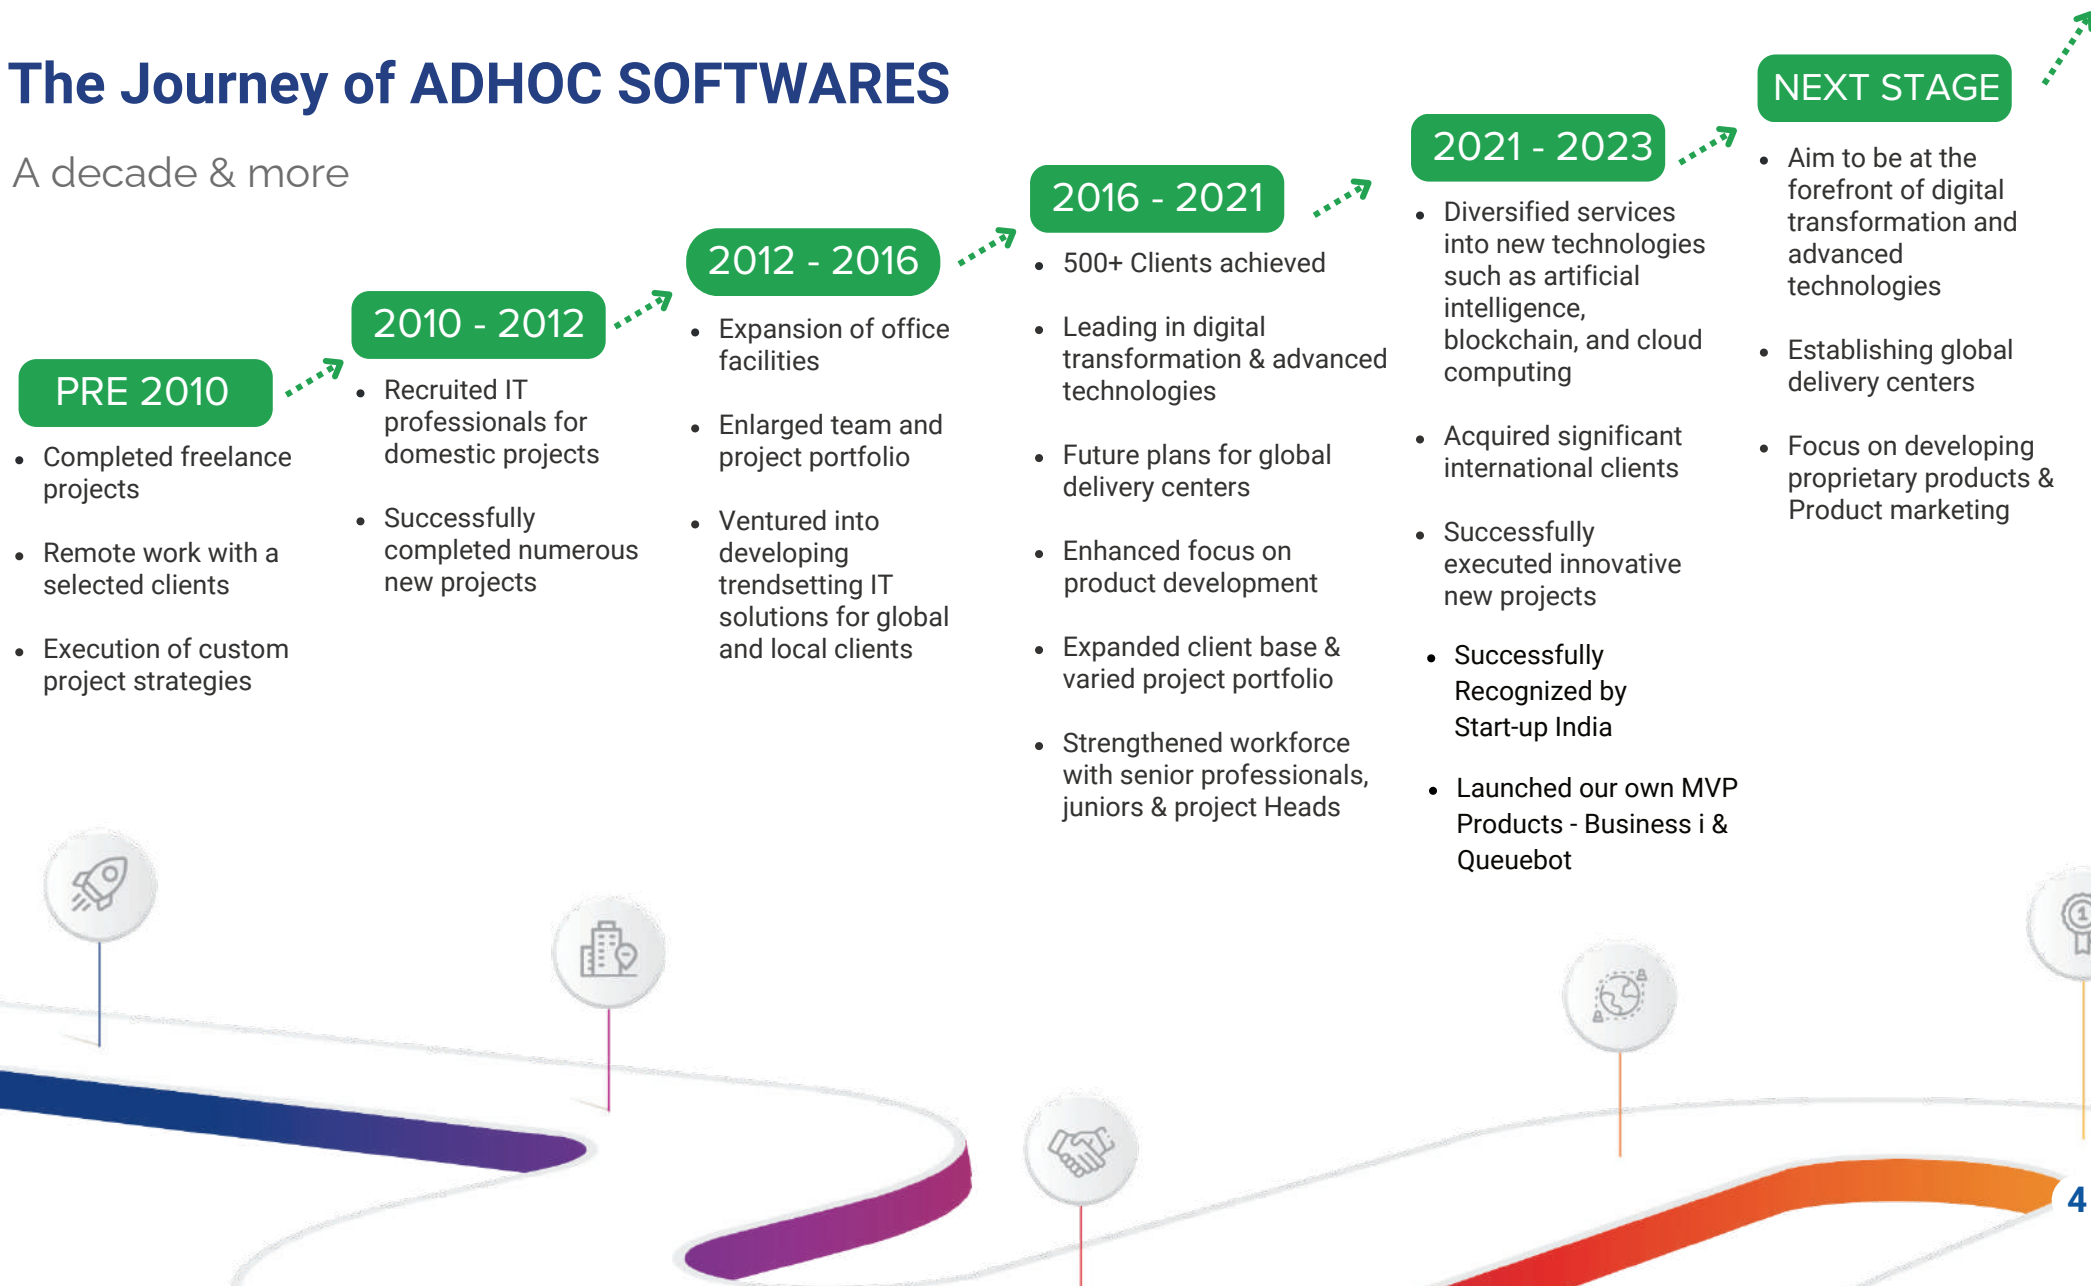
The Journey of ADHOC SOFTWARES

A decade & more

PRE 2010

- Completed freelance projects
- Remote work with a selected clients
- Execution of custom project strategies

2010 - 2012

- Recruited IT professionals for domestic projects
- Successfully completed numerous new projects

2012 - 2016

- Expansion of office facilities
- Enlarged team and project portfolio
- Ventured into developing trendsetting IT solutions for global and local clients

2016 - 2021

- 500+ Clients achieved
- Leading in digital transformation & advanced technologies
- Future plans for global delivery centers
- Enhanced focus on product development
- Expanded client base & varied project portfolio
- Strengthened workforce with senior professionals, juniors & project Heads

2021 - 2023

- Diversified services into new technologies such as artificial intelligence, blockchain, and cloud computing
- Acquired significant international clients
- Successfully executed innovative new projects
- Successfully Recognized by Start-up India
- Launched our own MVP Products - Business i & Queuebot

NEXT STAGE

- Aim to be at the forefront of digital transformation and advanced technologies
- Establishing global delivery centers
- Focus on developing proprietary products & Product marketing

4